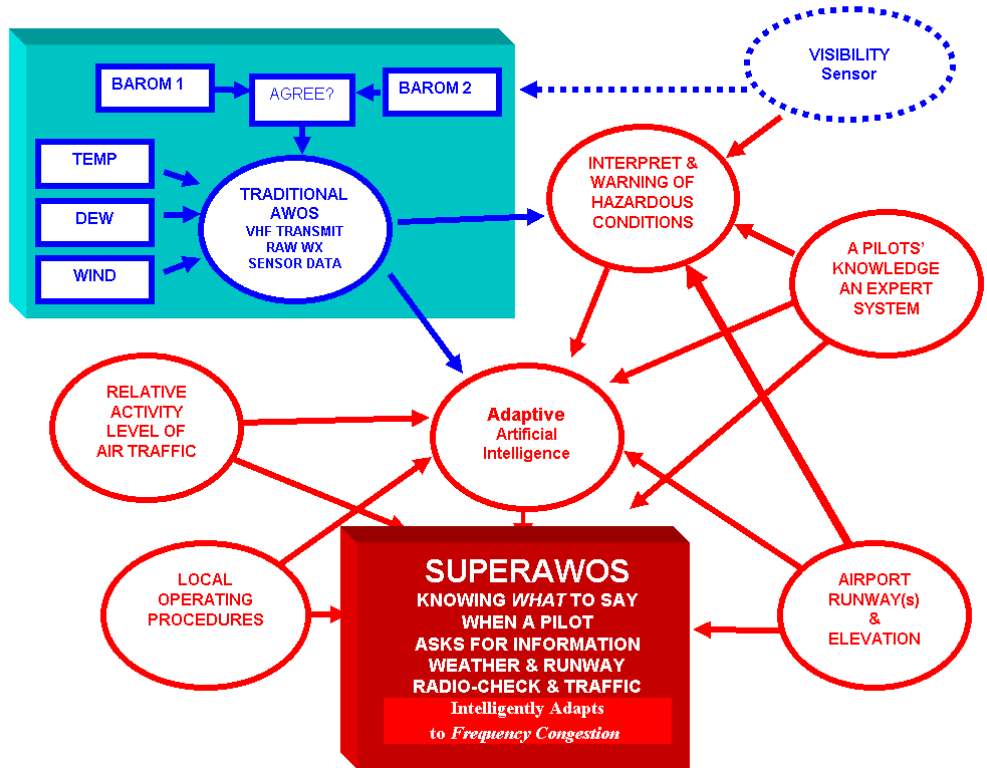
BAROM 1

AGREE?

BAROM 2

VISIBILITY Sensor

TEMP

DEW

WIND

TRADITIONAL AWOS VHF TRANSMIT RAW WX SENSOR DATA

INTERPRET & WARNING OF HAZARDOUS CONDITIONS

A PILOTS' KNOWLEDGE AN EXPERT SYSTEM

RELATIVE ACTIVITY LEVEL OF AIR TRAFFIC

Adaptive Artificial Intelligence

LOCAL OPERATING PROCEDURES

SUPERAWOS

KNOWING *WHAT* TO SAY WHEN A PILOT ASKS FOR INFORMATION WEATHER & RUNWAY RADIO-CHECK & TRAFFIC

Intelligently Adapts to *Frequency Congestion*

AIRPORT RUNWAY(s) & ELEVATION